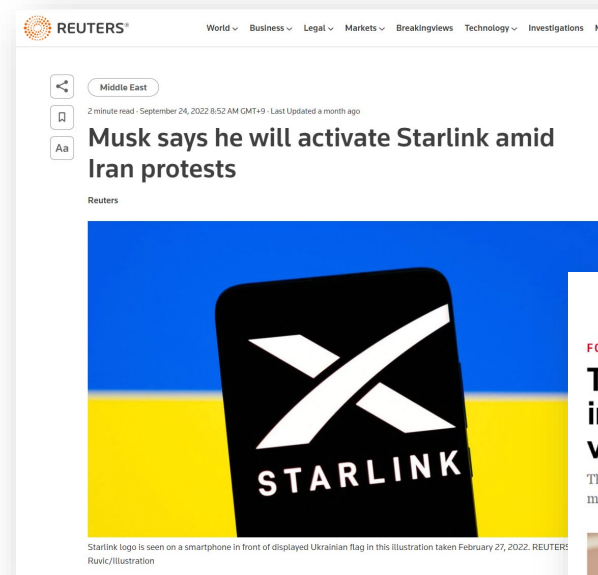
REUTERS®

World Business Legal Markets Breakingviews Technology Investigations M

Aa

Middle East

2 minute read · September 24, 2022 8:52 AM GMT+9 · Last Updated a month ago

Musk says he will activate Starlink amid Iran protests

Reuters

STARLINK

FO
T
i
v
Th
m

Starlink logo is seen on a smartphone in front of displayed Ukrainian flag in this illustration taken February 27, 2022. REUTERS Ruvic/Illustration